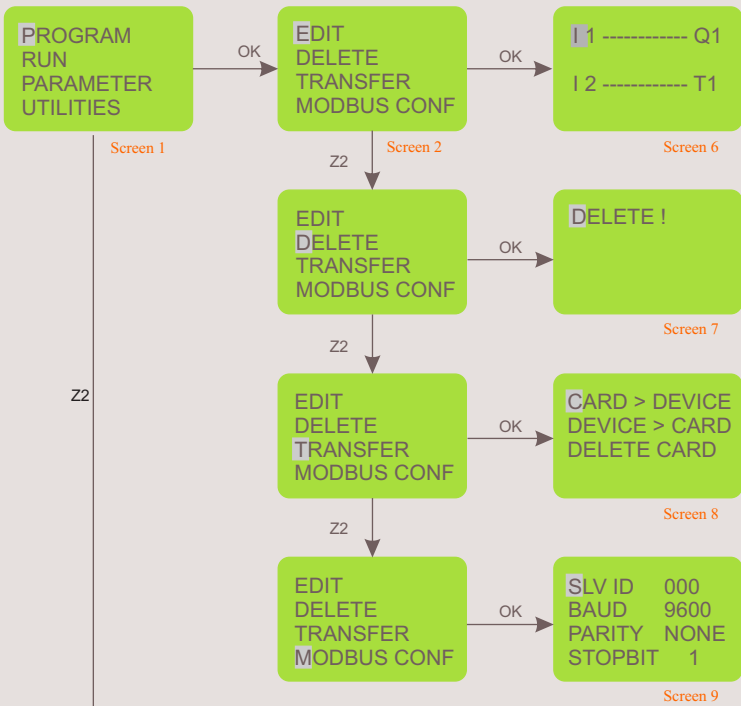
PROGRAM
RUN
PARAMETER
UTILITIES

Screen 1

OK

EDIT
DELETE
TRANSFER
MODBUS CONF

Screen 2

OK

I 1 ------------ Q1

I 2 ------------ T1

Screen 6

Z2

EDIT
DELETE
TRANSFER
MODBUS CONF

OK

DELETE !

Screen 7

Z2

Z2

EDIT
DELETE
TRANSFER
MODBUS CONF

OK

CARD > DEVICE
DEVICE > CARD
DELETE CARD

Screen 8

Z2

EDIT
DELETE
TRANSFER
MODBUS CONF

OK

SLV ID 000
BAUD 9600
PARITY NONE
STOPBIT 1

Screen 9